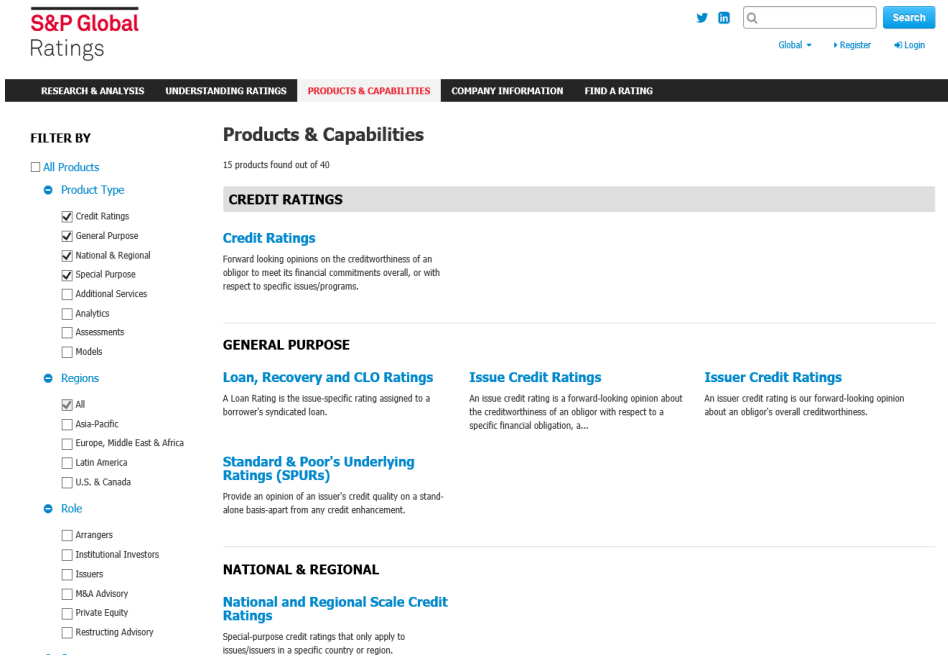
S&P Global
Ratings

Search

Global ▾ ▸ Register Login

RESEARCH & ANALYSIS UNDERSTANDING RATINGS PRODUCTS & CAPABILITIES COMPANY INFORMATION FIND A RATING

FILTER BY

All Products

Product Type

Credit Ratings
General Purpose
National & Regional
Special Purpose
Additional Services
Analytics
Assessments
Models

Regions

All
Asia-Pacific
Europe, Middle East & Africa
Latin America
U.S. & Canada

Role

Arrangers
Institutional Investors
Issuers
M&A Advisory
Private Equity
Restructing Advisory

Products & Capabilities

15 products found out of 40

CREDIT RATINGS

Credit Ratings

Forward looking opinions on the creditworthiness of an obligor to meet its financial commitments overall, or with respect to specific issues/programs.

GENERAL PURPOSE

Loan, Recovery and CLO Ratings

A Loan Rating is the issue-specific rating assigned to a borrower's syndicated loan.

Issue Credit Ratings

An issue credit rating is a forward-looking opinion about the creditworthiness of an obligor with respect to a specific financial obligation, a...

Issuer Credit Ratings

An issuer credit rating is our forward-looking opinion about an obligor's overall creditworthiness.

Standard & Poor's Underlying Ratings (SPURs)

Provide an opinion of an issuer's credit quality on a stand-alone basis-apart from any credit enhancement.

NATIONAL & REGIONAL

National and Regional Scale Credit Ratings

Special-purpose credit ratings that only apply to issues/issuers in a specific country or region.